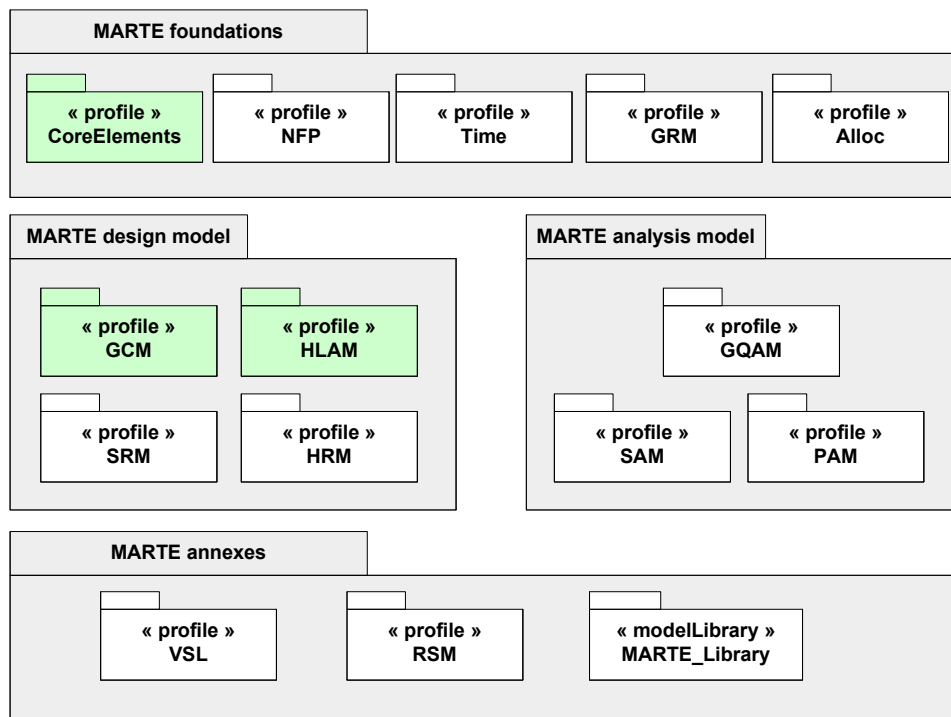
MARTE foundations

« profile »
CoreElements

« profile »
NFP

« profile »
Time

« profile »
GRM

« profile »
Alloc

MARTE design model

« profile »
GCM

« profile »
HLAM

« profile »
SRM

« profile »
HRM

MARTE analysis model

« profile »
GQAM

« profile »
SAM

« profile »
PAM

MARTE annexes

« profile »
VSL

« profile »
RSM

« modelLibrary »
MARTE_Library